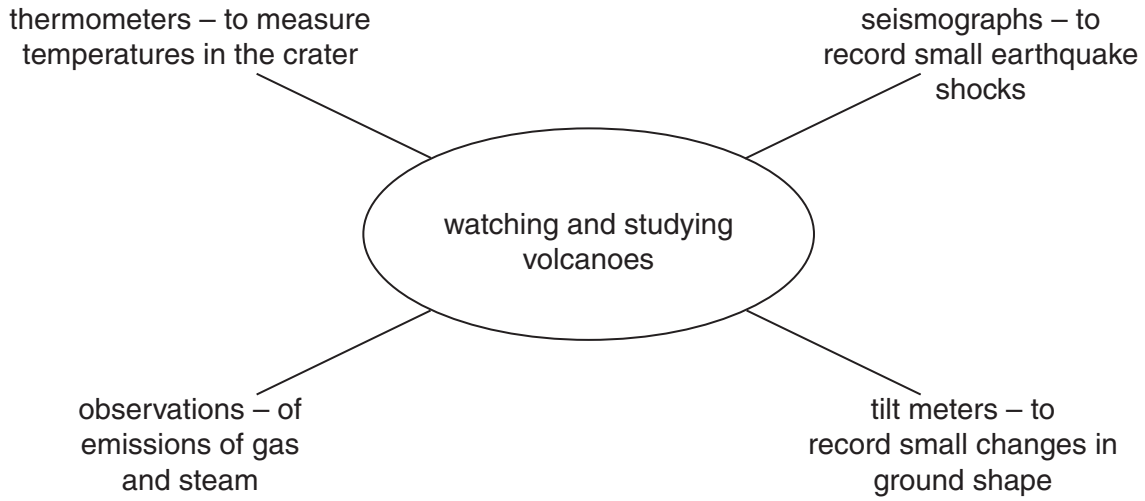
thermometers – to measure temperatures in the crater

seismographs – to record small earthquake shocks

watching and studying volcanoes

observations – of emissions of gas and steam

tilt meters – to record small changes in ground shape